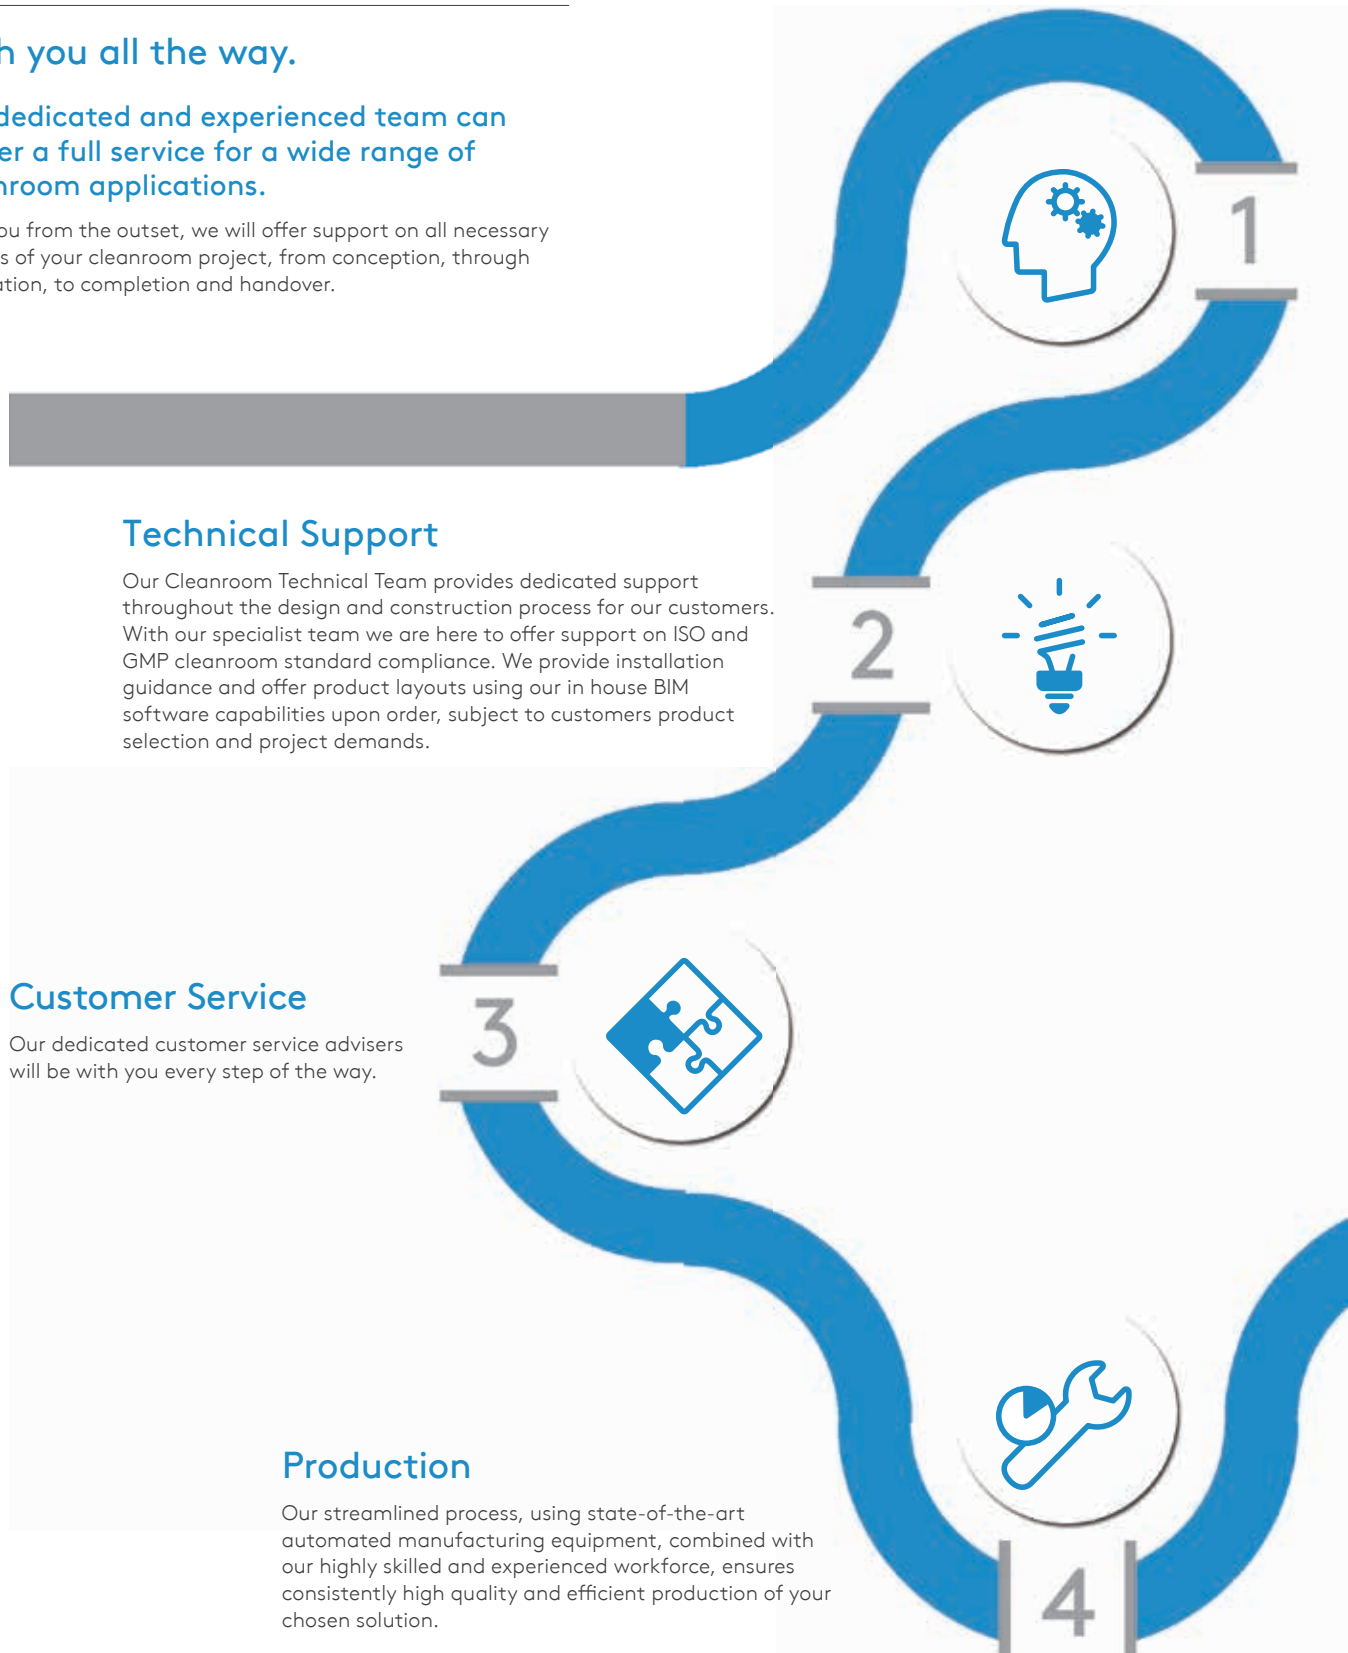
h you all the way.

dedicated and experienced team can er a full service for a wide range of nroom applications.

ou from the outset, we will offer support on all necessary s of your cleanroom project, from conception, through ution, to completion and handover.

1

Technical Support

Our Cleanroom Technical Team provides dedicated support throughout the design and construction process for our customers. With our specialist team we are here to offer support on ISO and GMP cleanroom standard compliance. We provide installation guidance and offer product layouts using our in house BIM software capabilities upon order, subject to customers product selection and project demands.

2

Customer Service

Our dedicated customer service advisers will be with you every step of the way.

3

Production

Our streamlined process, using state-of-the-art automated manufacturing equipment, combined with our highly skilled and experienced workforce, ensures consistently high quality and efficient production of your chosen solution.

4